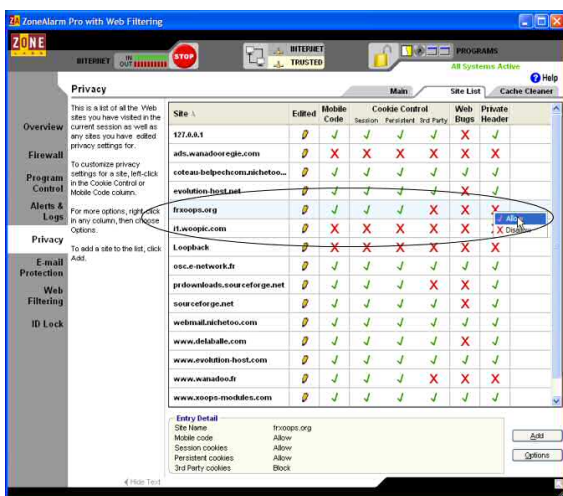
ZoneAlarm Pro with Web Filtering

ZONE

INTERNET IN OUT STOP

INTERNET TRUSTED

PROGRAMS

All Systems Active

Help

Privacy

Main Site List Cache Cleaner

Overview

Firewall

Program Control

Alerts & Logs

Privacy

E-mail Protection

Web Filtering

ID Lock

This is a list of all the Web sites you have visited in the current session as well as any sites you have edited privacy settings for.

To customize privacy settings for a site, left-click in the Cookie Control or Mobile Code column.

For more options, right-click in any column, then choose Options.

To add a site to the list, click Add.

| Site | Edited | Mobile Code | Cookie Control Session | Persistent | 3rd Party | Web Bugs | Private Header |
|---|---|---|---|---|---|---|---|
| 127.0.0.1 | | ✓ | ✓ | ✓ | ✓ | ✓ | ✓ |
| ads.wanadooregie.com | | X | X | X | X | X | ✓ |
| coteau-belpechcom.nichetoo... | | ✓ | ✓ | ✓ | X | ✓ | ✓ |
| evolution-host.net | | ✓ | ✓ | ✓ | ✓ | ✓ | ✓ |
| frxoops.org | | ✓ | ✓ | ✓ | X | ✓ | X |
| it.woopic.com | | X | X | X | X | X | X |
| Loopback | | X | X | X | X | X | X |
| osc.e-network.fr | | ✓ | ✓ | ✓ | X | ✓ | ✓ |
| prdownloads.sourceforge.net | | ✓ | ✓ | ✓ | X | X | ✓ |
| sourceforge.net | | ✓ | ✓ | ✓ | X | X | ✓ |
| webmail.nichetoo.com | | ✓ | ✓ | ✓ | X | ✓ | ✓ |
| www.delaballe.com | | ✓ | ✓ | ✓ | X | X | ✓ |
| www.evolution-host.com | | ✓ | ✓ | ✓ | X | ✓ | ✓ |
| www.wanadoo.fr | | ✓ | ✓ | ✓ | X | X | ✓ |
| www.xoops-modules.com | | ✓ | ✓ | ✓ | X | ✓ | ✓ |

✓ Allow
X Disallow

Entry Detail
Site Name frxoops.org
Mobile code Allow
Session cookies Allow
Persistent cookies Allow
3rd Party cookies Block

Add

Options

Hide Text